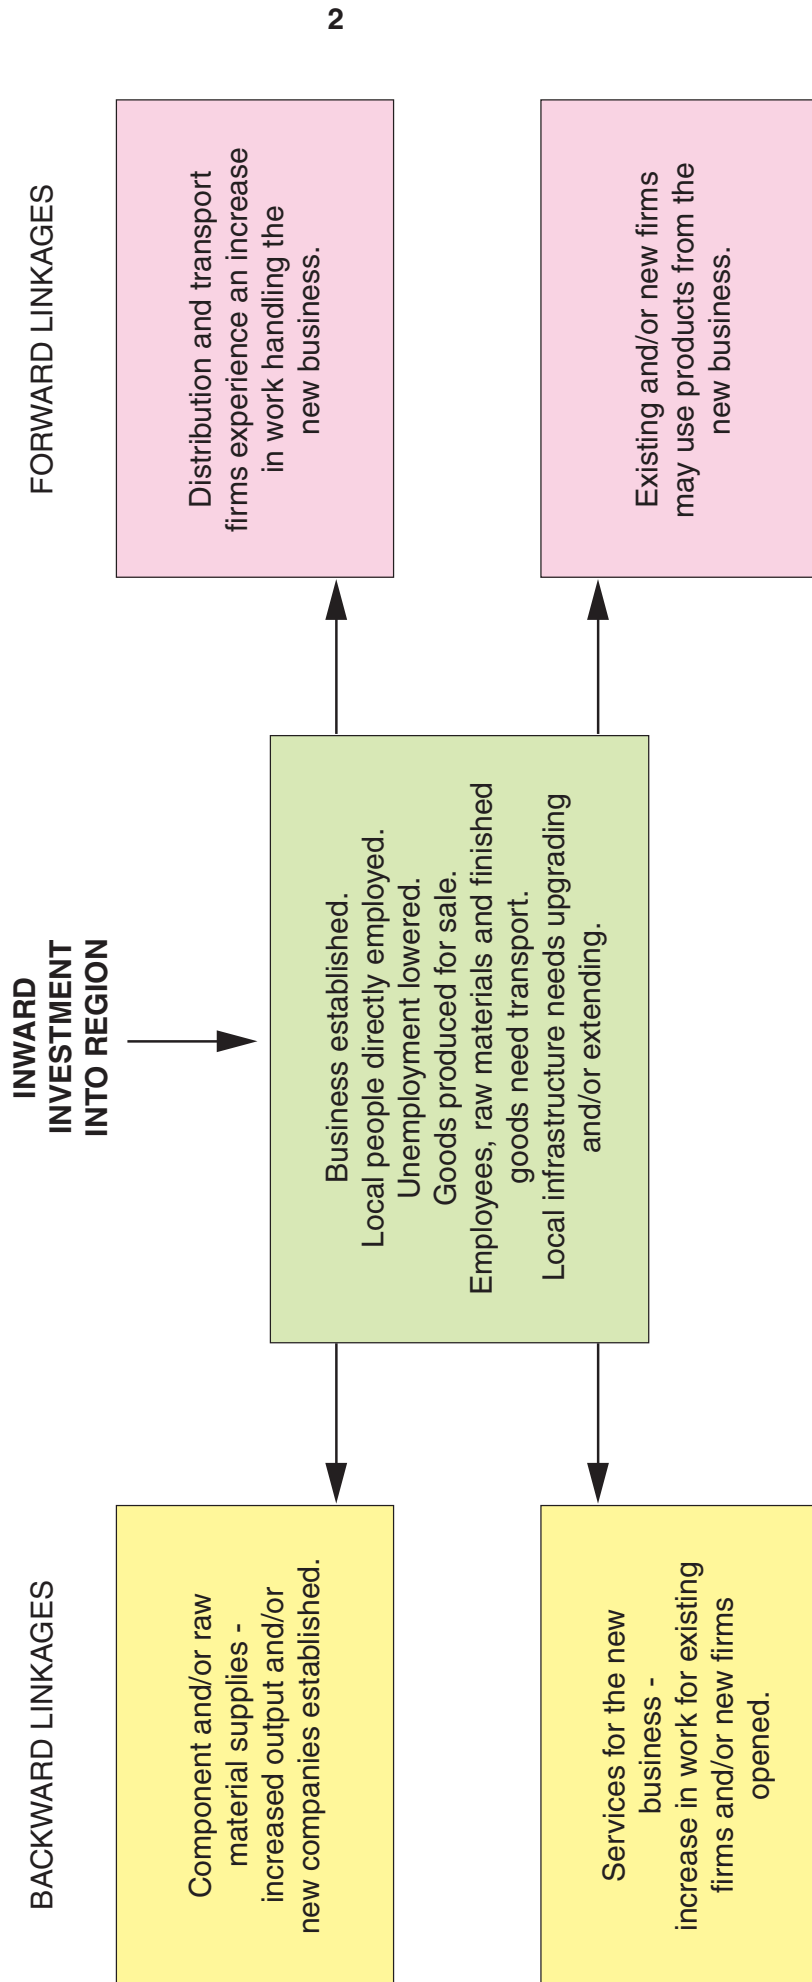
2

INWARD INVESTMENT INTO REGION

BACKWARD LINKAGES

Component and/or raw material supplies - increased output and/or new companies established.

Services for the new business - increase in work for existing firms and/or new firms opened.

Business established.
Local people directly employed.
Unemployment lowered.
Goods produced for sale.
Employees, raw materials and finished goods need transport.
Local infrastructure needs upgrading and/or extending.

FORWARD LINKAGES

Distribution and transport firms experience an increase in work handling the new business.

Existing and/or new firms may use products from the new business.